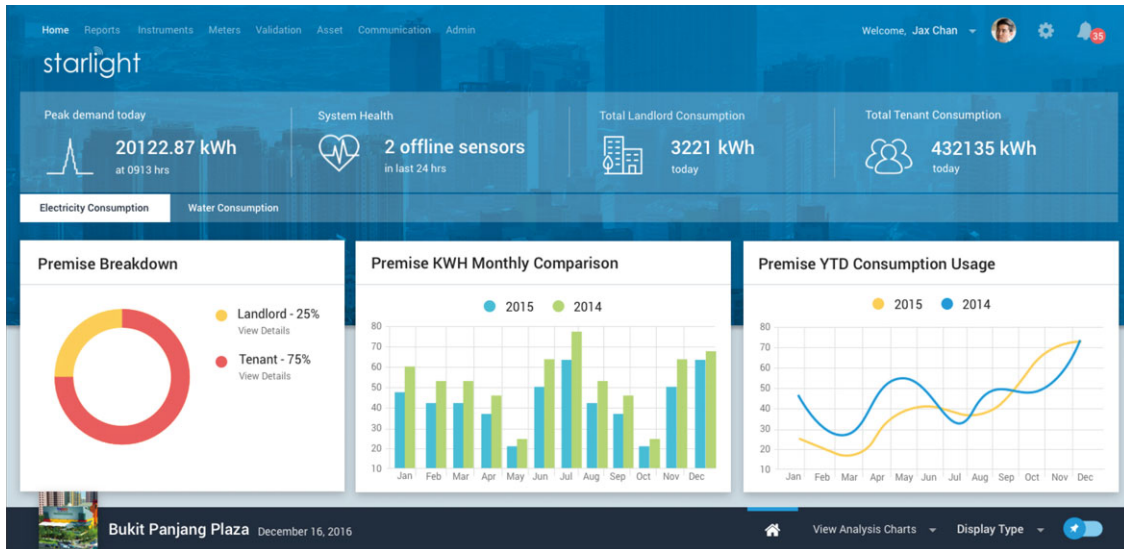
Home Reports Instruments Meters Validation Asset Communication Admin

starlight

Welcome, Jax Chan

35

Peak demand today
20122.87 kWh
at 0913 hrs

System Health
2 offline sensors
in last 24 hrs

Total Landlord Consumption
3221 kWh
today

Total Tenant Consumption
432135 kWh
today

Electricity Consumption | Water Consumption

Premise Breakdown

Landlord - 25%
View Details

Tenant - 75%
View Details

Premise KWH Monthly Comparison

2015 2014

80
70
60
50
40
30
20
10

Jan Feb Mar Apr May Jun Jul Aug Sep Oct Nov Dec

Premise YTD Consumption Usage

2015 2014

80
70
60
50
40
30
20
10

Jan Feb Mar Apr May Jun Jul Aug Sep Oct Nov Dec

Bukit Panjang Plaza December 16, 2016

View Analysis Charts

Display Type